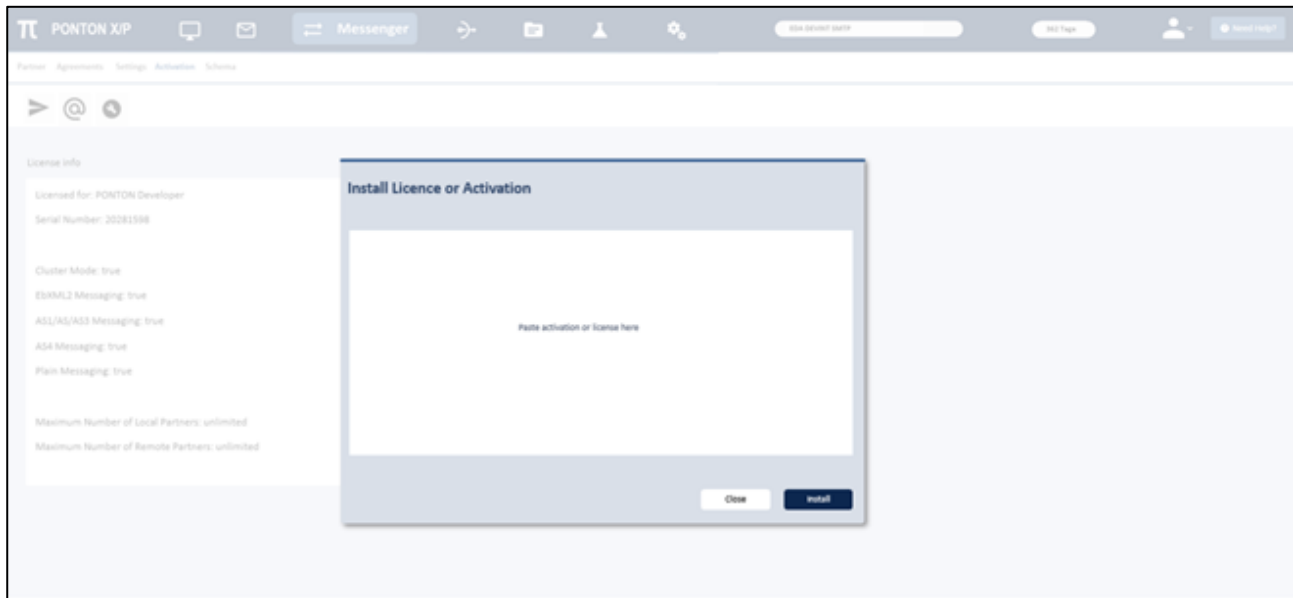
PONTON X/P

Messenger

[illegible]

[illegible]

Need Help?

Partner Agreements Settings Activation Schema

License info

Licensed for: PONTON Developer

Serial Number: 20281598

Cluster Mode: true

EbXML2 Messaging: true

AS1/AS2/AS3 Messaging: true

AS4 Messaging: true

Plain Messaging: true

Maximum Number of Local Partners: unlimited

Maximum Number of Remote Partners: unlimited

Install Licence or Activation

Paste activation or license here

Close

Install